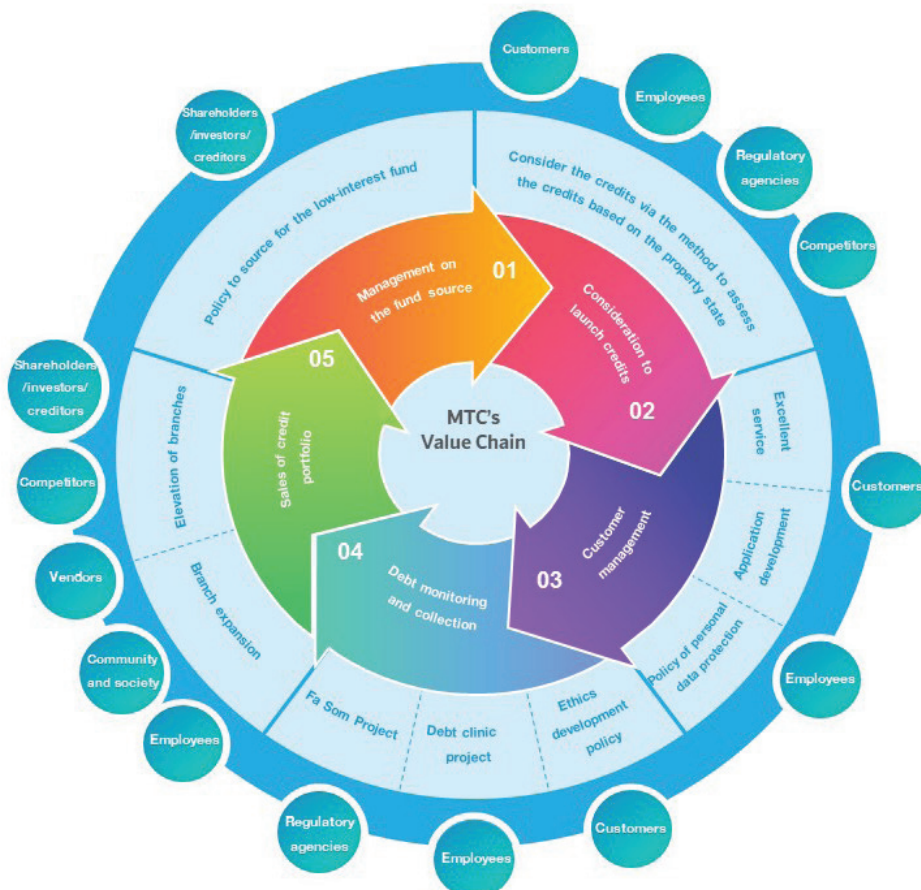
MTC's Value Chain

01
Management on the fund source

02
Consideration to launch credits

03
Customer management

04
Debt monitoring and collection

05
Sales of credit portfolio

Policy to source for the low-interest fund

Consider the credits via the method to assess the credits based on the property state

Excellent service

Application development

Policy of personal data protection

Ethics development policy

Debt clinic project

Fa Som Project

Branch expansion

Elevation of branches

Customers

Employees

Regulatory agencies

Competitors

Customers

Employees

Customers

Employees

Regulatory agencies

Employees

Community and society

Vendors

Competitors

Shareholders /investors/ creditors

Shareholders /investors/ creditors